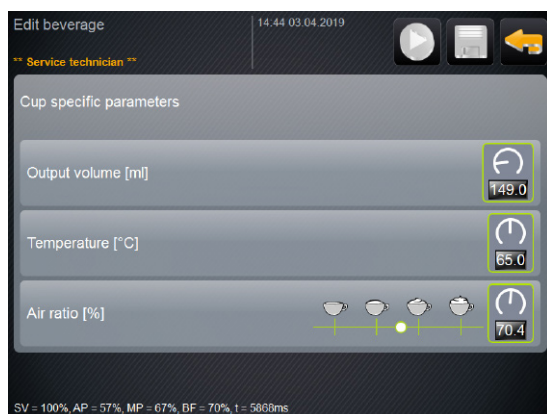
Edit beverage
** Service technician **
14:44 03.04.2019

Cup specific parameters

Output volume [ml]
149.0

Temperature [°C]
65.0

Air ratio [%]
70.4

SV = 100%, AP = 57%, MP = 67%, BF = 70%, t = 5868ms